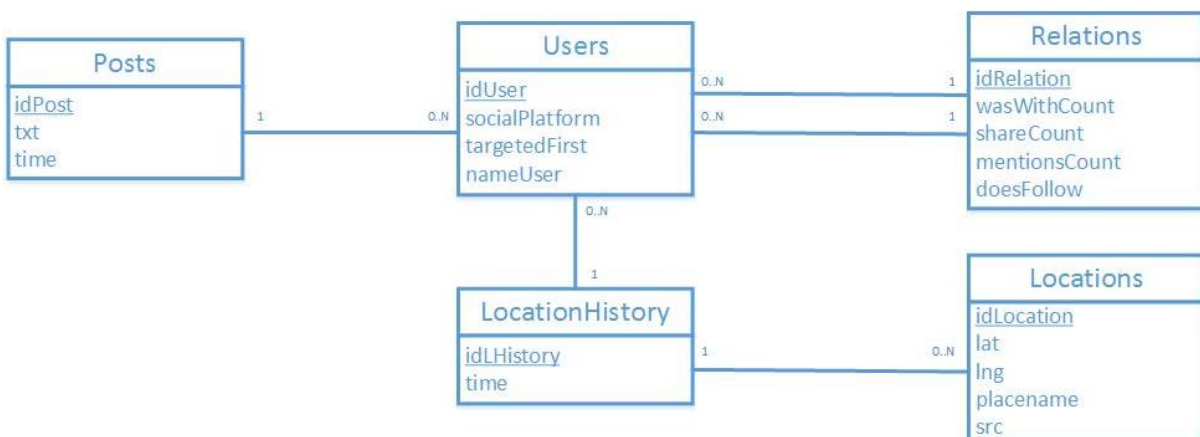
Posts
idPost
txt
time

1

0..N

Users
idUser
socialPlatform
targetedFirst
nameUser

0..N
1
0..N
1

Relations
idRelation
wasWithCount
shareCount
mentionsCount
doesFollow

0..N

1

LocationHistory
idLHistory
time

1

0..N

Locations
idLocation
lat
lng
placename
src